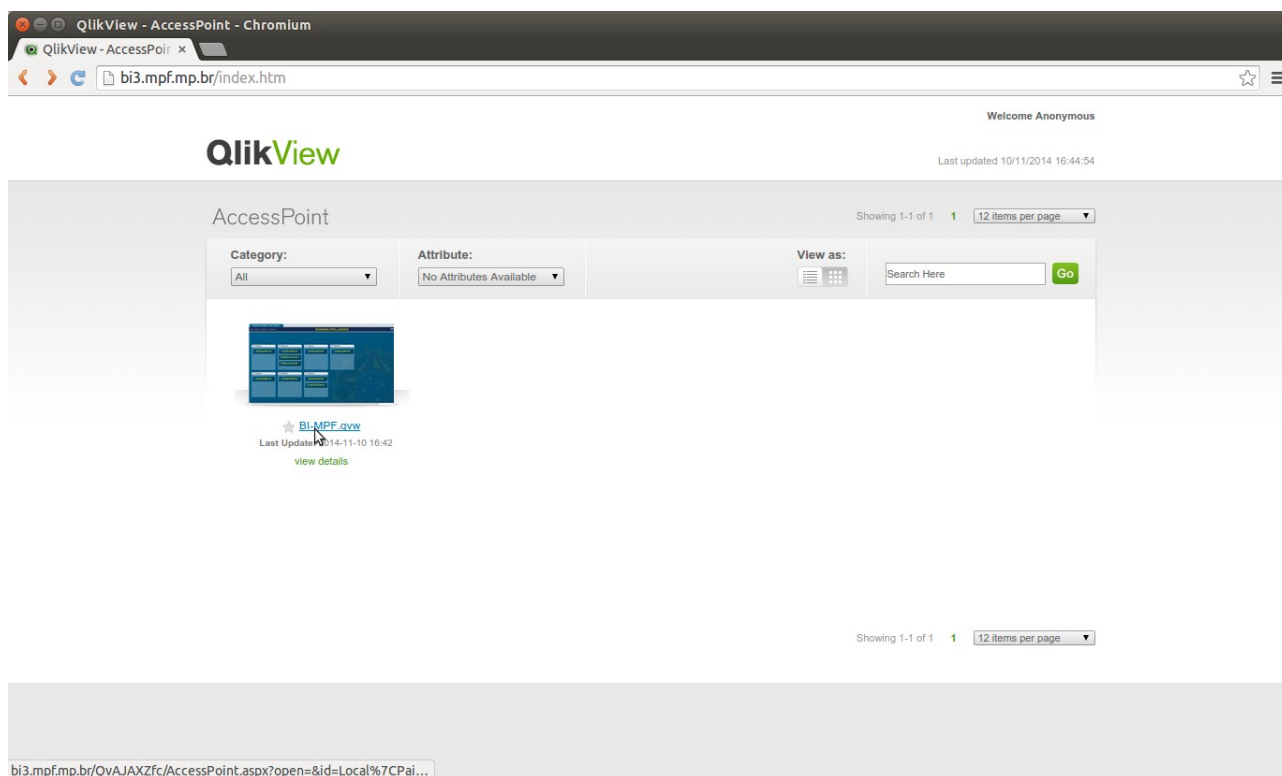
QlikView - AccessPoint - Chromium

QlikView - AccessPoi ×

bi3.mpf.mp.br/index.htm

Welcome Anonymous

QlikView

Last updated 10/11/2014 16:44:54

AccessPoint

Showing 1-1 of 1 1 12 items per page

Category:
All

Attribute:
No Attributes Available

View as:

Search Here
Go

BI-MPF.qvw
Last Update: 2014-11-10 16:42
view details

Showing 1-1 of 1 1 12 items per page

bi3.mpf.mp.br/QvAJAXZfc/AccessPoint.aspx?open=&id=Local%7CPai...